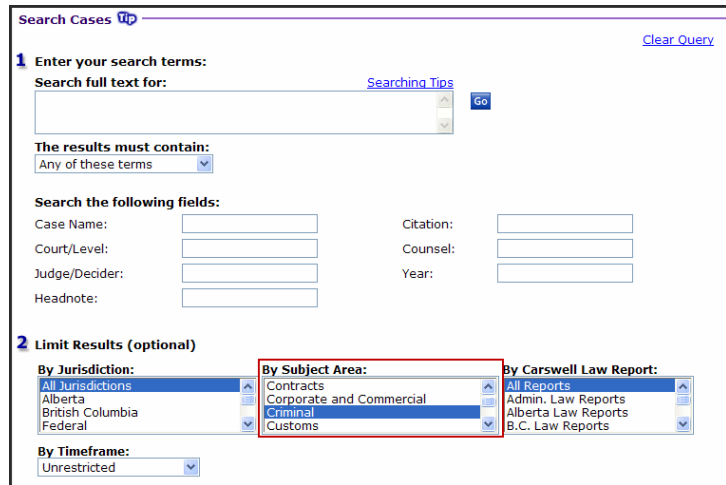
Search Cases tip

Clear Query

1 Enter your search terms:

Search full text for:

Searching Tips

Go

The results must contain:

Any of these terms

Search the following fields:

| Case Name: | | Citation: | |
|---|---|---|---|
| Court/Level: | | Counsel: | |
| Judge/Decider: | | Year: | |
| Headnote: | | | |

2 Limit Results (optional)

By Jurisdiction:
All Jurisdictions
Alberta
British Columbia
Federal

By Subject Area:
Contracts
Corporate and Commercial
Criminal
Customs

By Carswell Law Report:
All Reports
Admin. Law Reports
Alberta Law Reports
B.C. Law Reports

By Timeframe:
Unrestricted